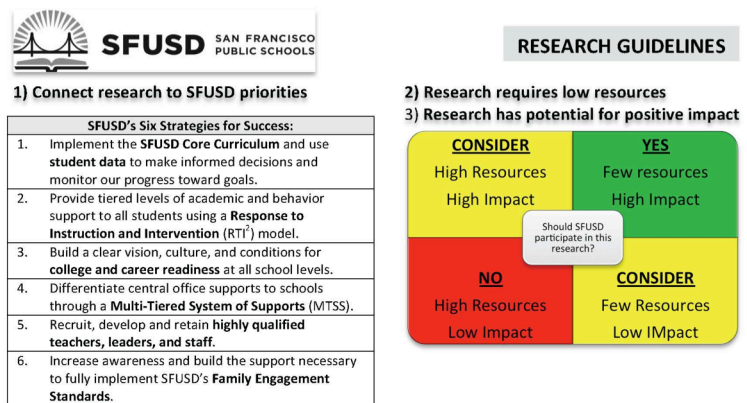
SFUSD SAN FRANCISCO PUBLIC SCHOOLS

RESEARCH GUIDELINES

1) Connect research to SFUSD priorities

| SFUSD's Six Strategies for Success: | |
|---|---|
| 1. | Implement the SFUSD Core Curriculum and use student data to make informed decisions and monitor our progress toward goals. |
| 2. | Provide tiered levels of academic and behavior support to all students using a Response to Instruction and Intervention (RTI$^2$) model. |
| 3. | Build a clear vision, culture, and conditions for college and career readiness at all school levels. |
| 4. | Differentiate central office supports to schools through a Multi-Tiered System of Supports (MTSS). |
| 5. | Recruit, develop and retain highly qualified teachers, leaders, and staff. |
| 6. | Increase awareness and build the support necessary to fully implement SFUSD's Family Engagement Standards. |

2) Research requires low resources

3) Research has potential for positive impact

CONSIDER
High Resources
High Impact

YES
Few resources
High Impact

Should SFUSD participate in this research?

NO
High Resources
Low Impact

CONSIDER
Few Resources
Low IMpact